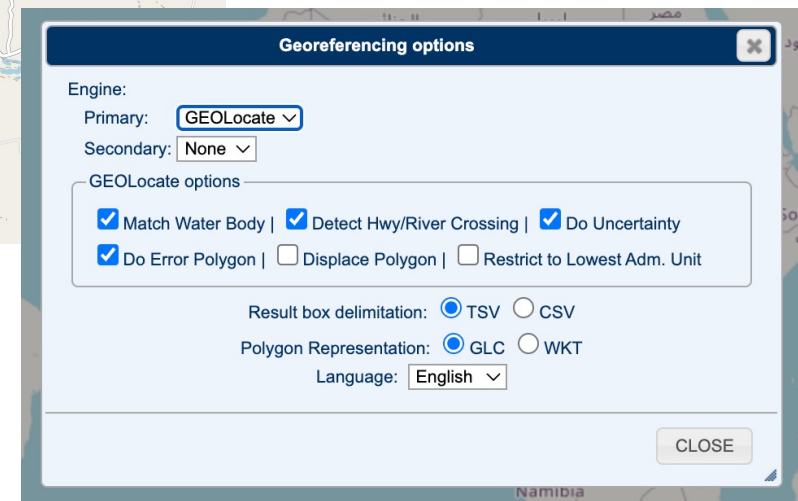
Georeferencing options

Engine:
Primary: GEOLocate
Secondary: None

GEOLocate options
Match Water Body | Detect Hwy/River Crossing | Do Uncertainty
Do Error Polygon | Displace Polygon | Restrict to Lowest Adm. Unit

Result box delimitation: TSV CSV
Polygon Representation: GLC WKT
Language: English

CLOSE

مصر
Namibia